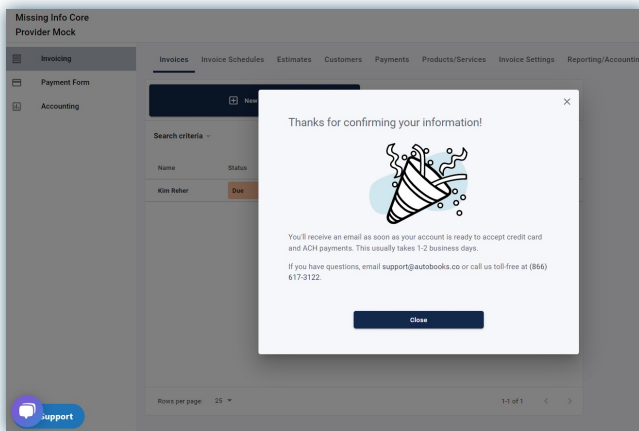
Missing Info Core Provider Mock

Invoicing
Payment Form
Accounting

Invoices Invoice Schedules Estimates Customers Payments Products/Services Invoice Settings Reporting/Accountin

New

Search criteria

Name Status
Kim Reher Due

×

Thanks for confirming your information!

You'll receive an email as soon as your account is ready to accept credit card and ACH payments. This usually takes 1-2 business days.

If you have questions, email support@autobooks.co or call us toll-free at (866) 617-3122.

Close

Rows per page: 25
1-1 of 1

Support